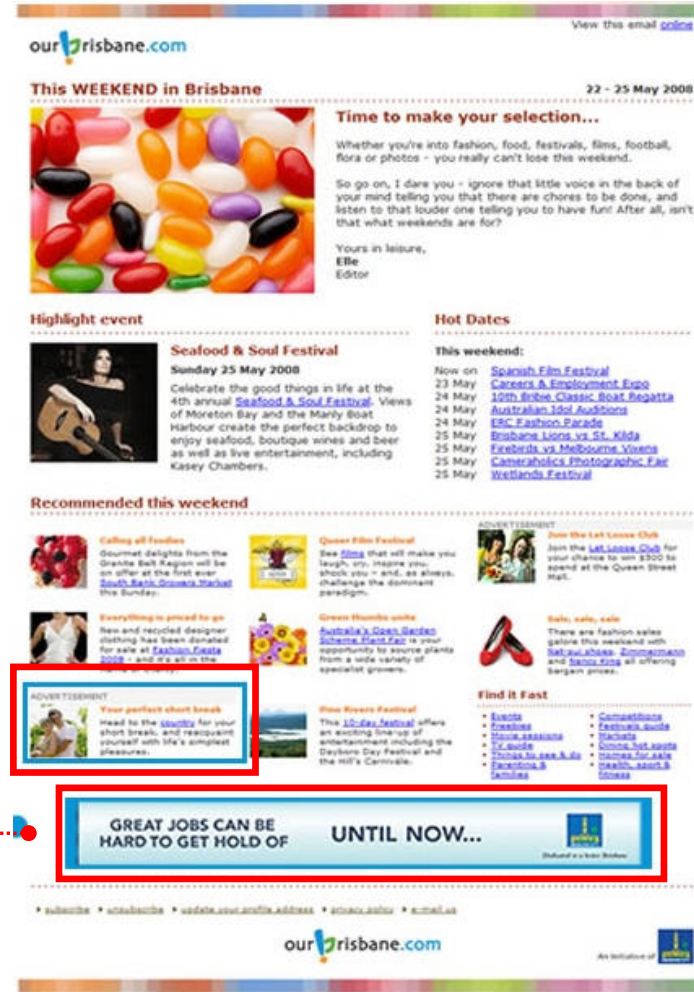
View this email online

ourbrisbane.com

This WEEKEND in Brisbane

22 - 25 May 2008

Time to make your selection...

Whether you're into fashion, food, festivals, films, football, flora or photos - you really can't lose this weekend.

So go on, I dare you - ignore that little voice in the back of your mind telling you that there are chores to be done, and listen to that louder one telling you to have fun! After all, isn't that what weekends are for?

Yours in leisure,
Elle
Editor

Highlight event

Seafood & Soul Festival

Sunday 25 May 2008

Celebrate the good things in life at the 4th annual Seafood & Soul Festival. Views of Moreton Bay and the Manly Boat Harbour create the perfect backdrop to enjoy seafood, boutique wines and beer as well as live entertainment, including Kasey Chambers.

Hot Dates

This weekend:

| | |
|---|---|
| Now on | Spanish Film Festival |
| 23 May | Careers & Employment Expo |
| 24 May | 10th Bribie Classic Boat Regatta |
| 24 May | Australian Idol Auditions |
| 24 May | ERC Fashion Parade |
| 25 May | Brisbane Lions vs St. Kilda |
| 25 May | Firebirds vs Melbourne Vixens |
| 25 May | Cameraholics Photographic Fair |
| 25 May | Wetlands Festival |

Recommended this weekend

Calling all foodies
Gourmet delights from the Granite Belt Region will be on offer at the first ever South Bank Growers Market this Sunday.

Queer Film Festival
See films that will make you laugh, cry, inspire you, shock you - and, as always, challenge the dominant paradigm.

ADVERTISEMENT
Join the Let Loose Club
Join the Let Loose Club for your chance to win $500 to spend at the Queen Street Mall.

Everything is priced to go
New and recycled designer clothing has been donated for sale at Fashion Fiesta 2008 - and it's all in the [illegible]

Green thumbs unite
Australia's Open Garden Scheme Plant Fair is your opportunity to source plants from a wide variety of specialist growers.

Sale, sale, sale
There are fashion sales galore this weekend with Nat-sui shoes, Zimmermann and Nancy King all offering bargain prices.

ADVERTISEMENT
Your perfect short break
Head to the country for your short break, and reacquaint yourself with life's simplest pleasures.

Pine Rivers Festival
This 10-day festival offers an exciting line-up of entertainment including the Dayboro Day Festival and the Hill's Carnivale.

Find it Fast
• Events
• Freebies
• Movie sessions
• TV guide
• Things to see & do
• Parenting & families
• Competitions
• Festivals guide
• Markets
• Dining hot spots
• Homes for sale
• Health, sport & fitness

GREAT JOBS CAN BE HARD TO GET HOLD OF
UNTIL NOW...

• subscribe • unsubscribe • update your profile address • privacy policy • e-mail us

ourbrisbane.com

An initiative of